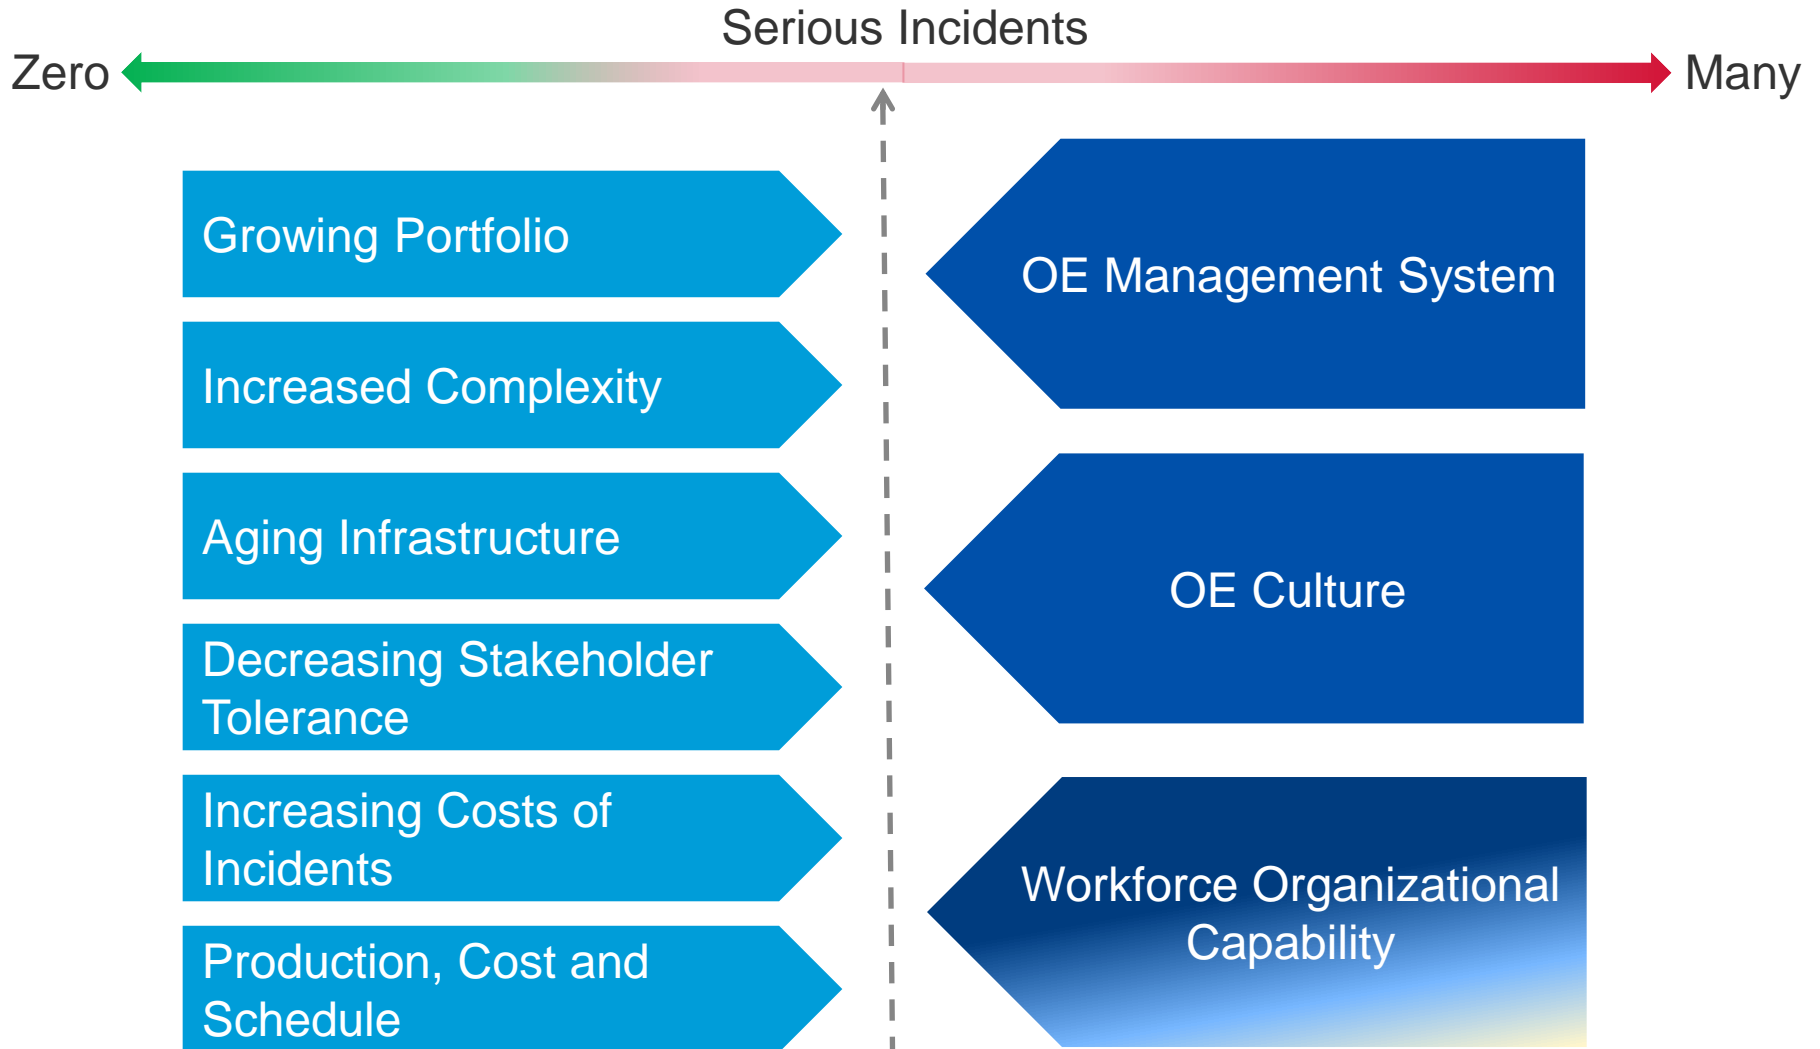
Serious Incidents

Zero

Many

Growing Portfolio

Increased Complexity

Aging Infrastructure

Decreasing Stakeholder Tolerance

Increasing Costs of Incidents

Production, Cost and Schedule

OE Management System

OE Culture

Workforce Organizational Capability